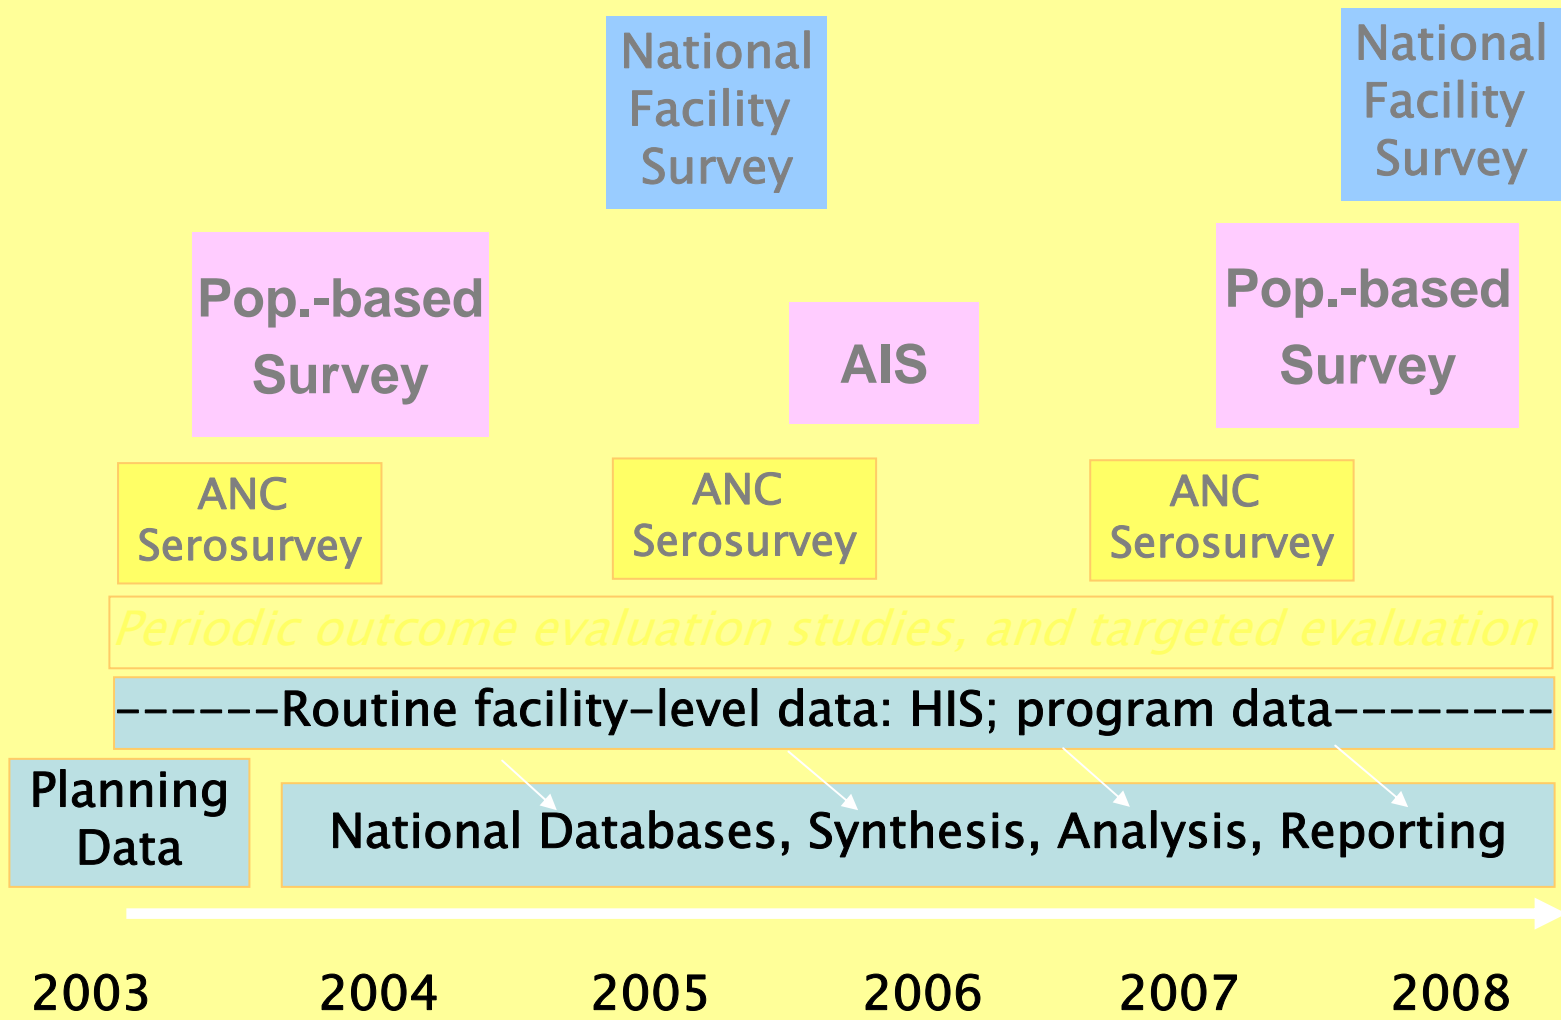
National Facility Survey

National Facility Survey

Pop.-based Survey

AIS

Pop.-based Survey

ANC Serosurvey

ANC Serosurvey

ANC Serosurvey

Periodic outcome evaluation studies, and targeted evaluation

------Routine facility-level data: HIS; program data--------

Planning Data

National Databases, Synthesis, Analysis, Reporting

2003 2004 2005 2006 2007 2008